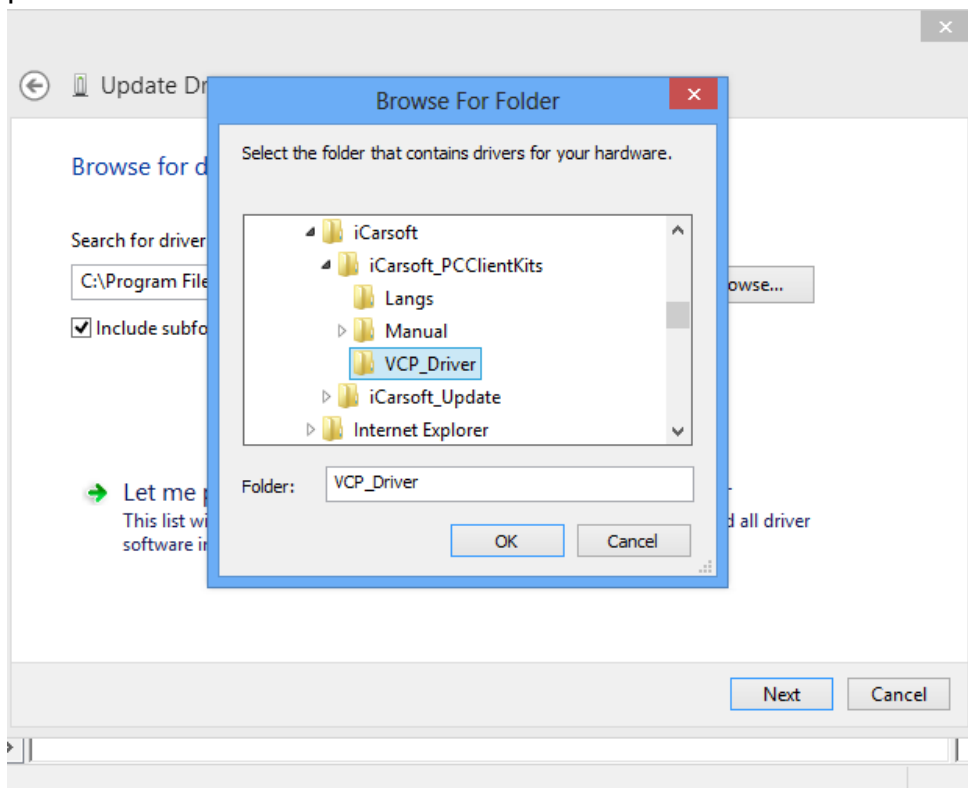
Update Dr

Browse for d

Search for driver

C:\Program File

owse...

Include subfo

Let me p

This list wi

d all driver

software ir

Next

Cancel

Browse For Folder

Select the folder that contains drivers for your hardware.

iCarsoft

iCarsoft_PCClientKits

Langs

Manual

VCP_Driver

iCarsoft_Update

Internet Explorer

Folder:

VCP_Driver

OK

Cancel